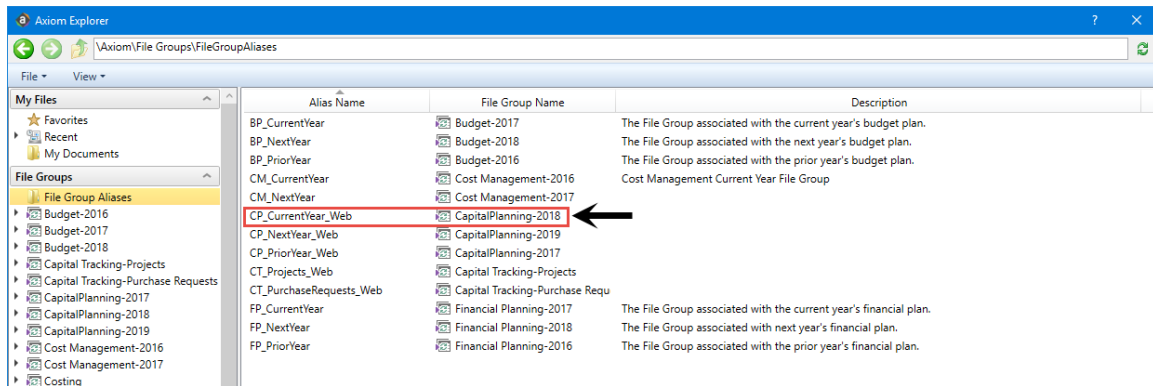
Axiom Explorer

? ✕

\Axiom\File Groups\FileGroupAliases

File ▾ View ▾

My Files
Favorites
Recent
My Documents

File Groups
File Group Aliases
Budget-2016
Budget-2017
Budget-2018
Capital Tracking-Projects
Capital Tracking-Purchase Requests
CapitalPlanning-2017
CapitalPlanning-2018
CapitalPlanning-2019
Cost Management-2016
Cost Management-2017
Costing

| Alias Name | File Group Name | Description |
|---|---|---|
| BP_CurrentYear | Budget-2017 | The File Group associated with the current year's budget plan. |
| BP_NextYear | Budget-2018 | The File Group associated with the next year's budget plan. |
| BP_PriorYear | Budget-2016 | The File Group associated with the prior year's budget plan. |
| CM_CurrentYear | Cost Management-2016 | Cost Management Current Year File Group |
| CM_NextYear | Cost Management-2017 | |
| CP_CurrentYear_Web | CapitalPlanning-2018 | |
| CP_NextYear_Web | CapitalPlanning-2019 | |
| CP_PriorYear_Web | CapitalPlanning-2017 | |
| CT_Projects_Web | Capital Tracking-Projects | |
| CT_PurchaseRequests_Web | Capital Tracking-Purchase Requ | |
| FP_CurrentYear | Financial Planning-2017 | The File Group associated with the current year's financial plan. |
| FP_NextYear | Financial Planning-2018 | The File Group associated with next year's financial plan. |
| FP_PriorYear | Financial Planning-2016 | The File Group associated with the prior year's financial plan. |